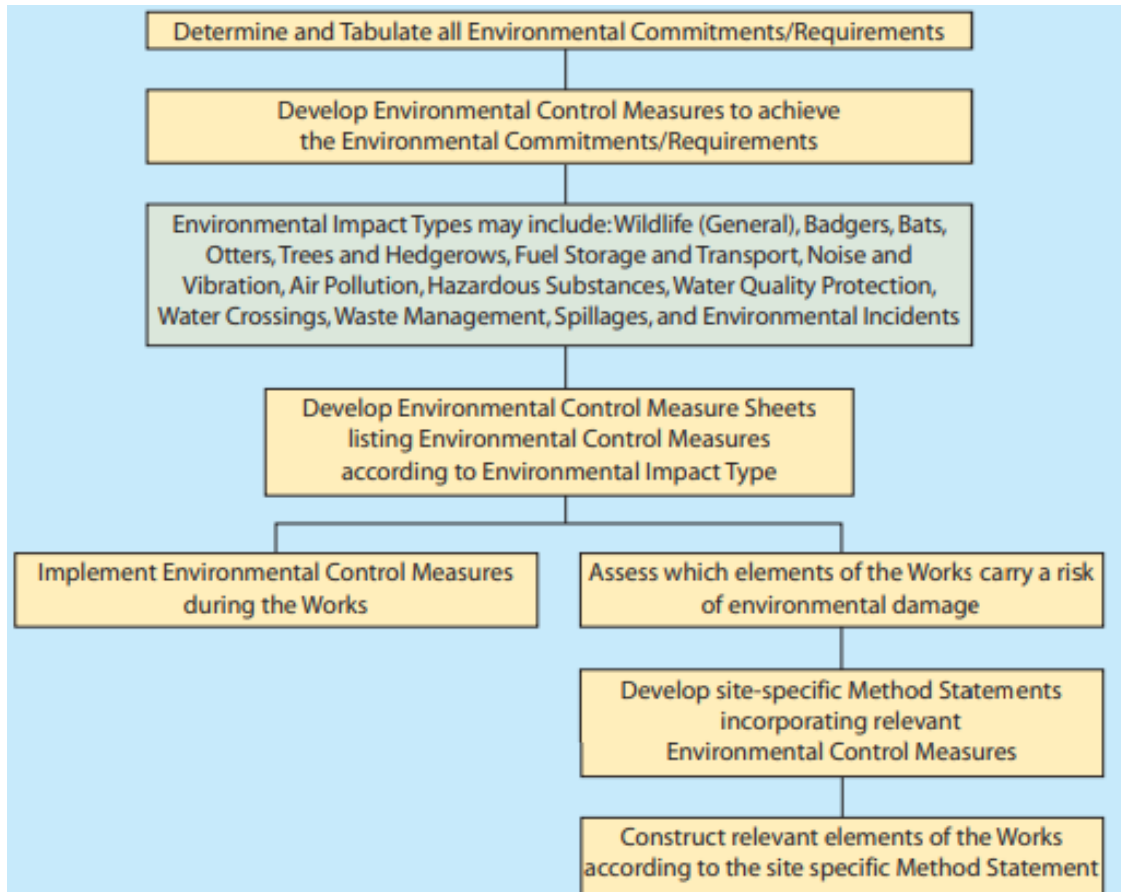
Determine and Tabulate all Environmental Commitments/Requirements

Develop Environmental Control Measures to achieve the Environmental Commitments/Requirements

Environmental Impact Types may include: Wildlife (General), Badgers, Bats, Otters, Trees and Hedgerows, Fuel Storage and Transport, Noise and Vibration, Air Pollution, Hazardous Substances, Water Quality Protection, Water Crossings, Waste Management, Spillages, and Environmental Incidents

Develop Environmental Control Measure Sheets listing Environmental Control Measures according to Environmental Impact Type

Implement Environmental Control Measures during the Works

Assess which elements of the Works carry a risk of environmental damage

Develop site-specific Method Statements incorporating relevant Environmental Control Measures

Construct relevant elements of the Works according to the site specific Method Statement